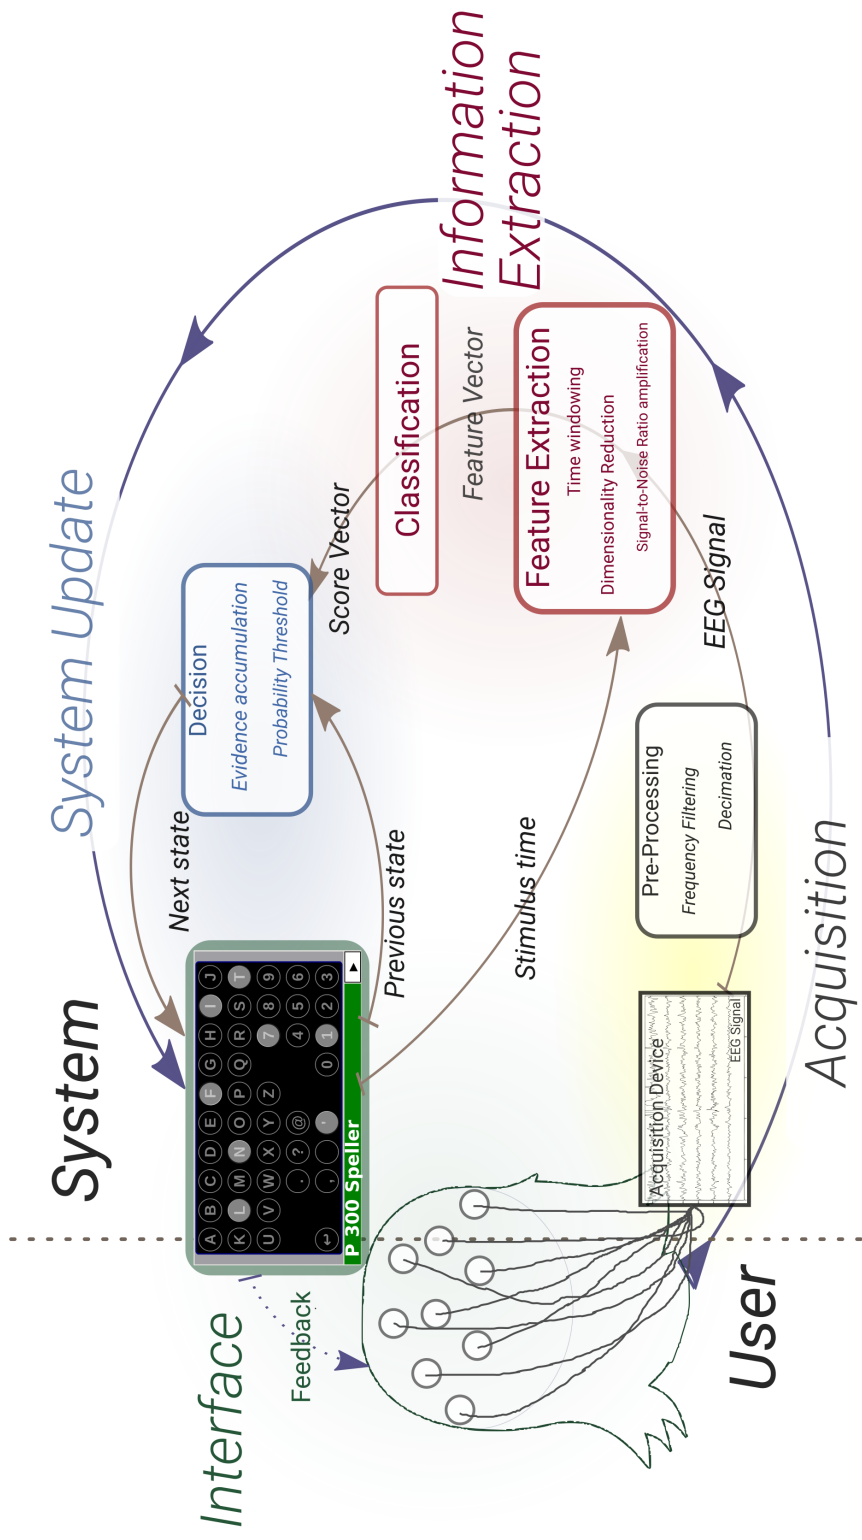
Information Extraction

Classification

Feature Vector

Feature Extraction
Time windowing
Dimensionality Reduction
Signal-to-Noise Ratio amplification

System Update

Score Vector

EEG Signal

Decision
Evidence accumulation
Probability Threshold

Pre-Processing
Frequency Filtering
Decimation

Next state

Previous state

Stimulus time

Acquisition

System

A B C D E F G H I J
K L M N O P Q R S T
U V W X Y Z @ 7 8 9
. ? 0 1 2 3 4 5 6
P 300 Speller

Acquisition Device
EEG Signal

Feedback

Interface

User